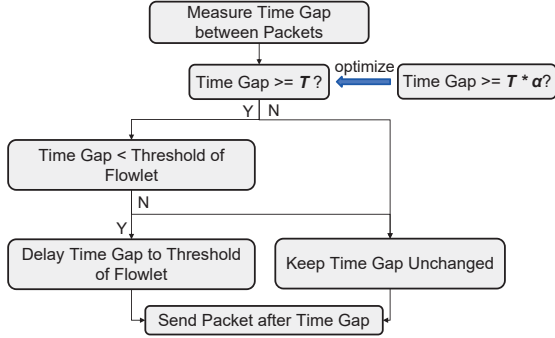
Measure Time Gap between Packets

Time Gap >= $T$ ?

optimize

Time Gap >= $T * \alpha$?

Y

N

Time Gap < Threshold of Flowlet

N

Y

Delay Time Gap to Threshold of Flowlet

Keep Time Gap Unchanged

Send Packet after Time Gap